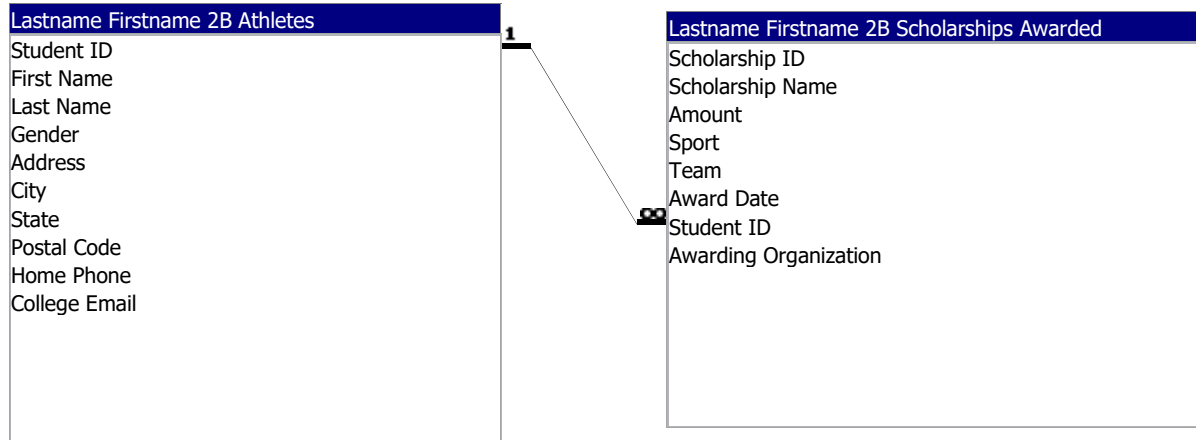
Lastname Firstname 2B Athletes
Student ID
First Name
Last Name
Gender
Address
City
State
Postal Code
Home Phone
College Email

1

∞

Lastname Firstname 2B Scholarships Awarded
Scholarship ID
Scholarship Name
Amount
Sport
Team
Award Date
Student ID
Awarding Organization